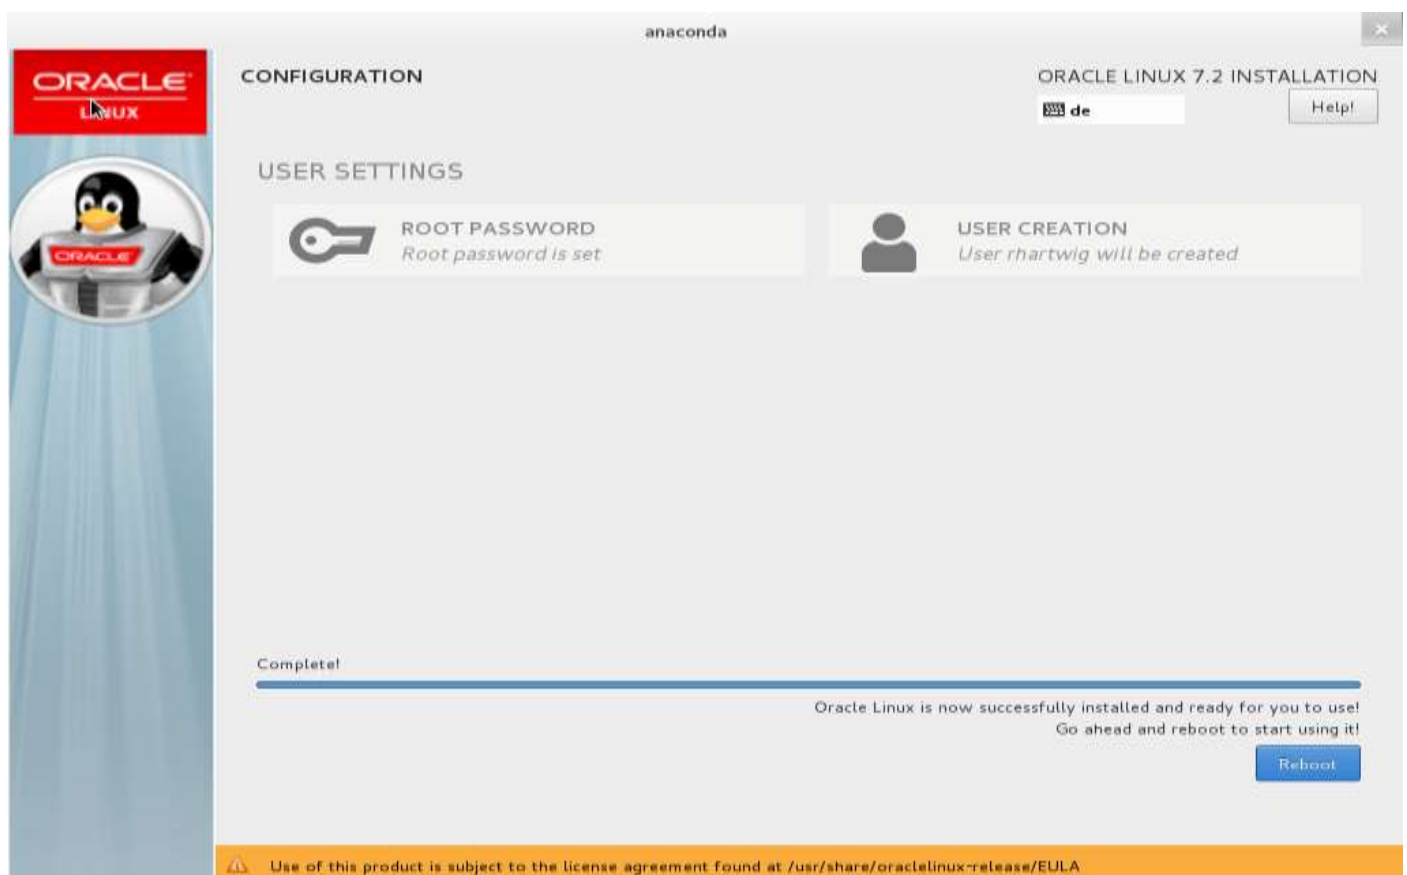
anaconda

ORACLE LINUX

ORACLE

CONFIGURATION

ORACLE LINUX 7.2 INSTALLATION

de

Help!

USER SETTINGS

ROOT PASSWORD
Root password is set

USER CREATION
User rhartwig will be created

Complete!

Oracle Linux is now successfully installed and ready for you to use!
Go ahead and reboot to start using it!

Reboot

Use of this product is subject to the license agreement found at /usr/share/oraclelinux-release/EULA